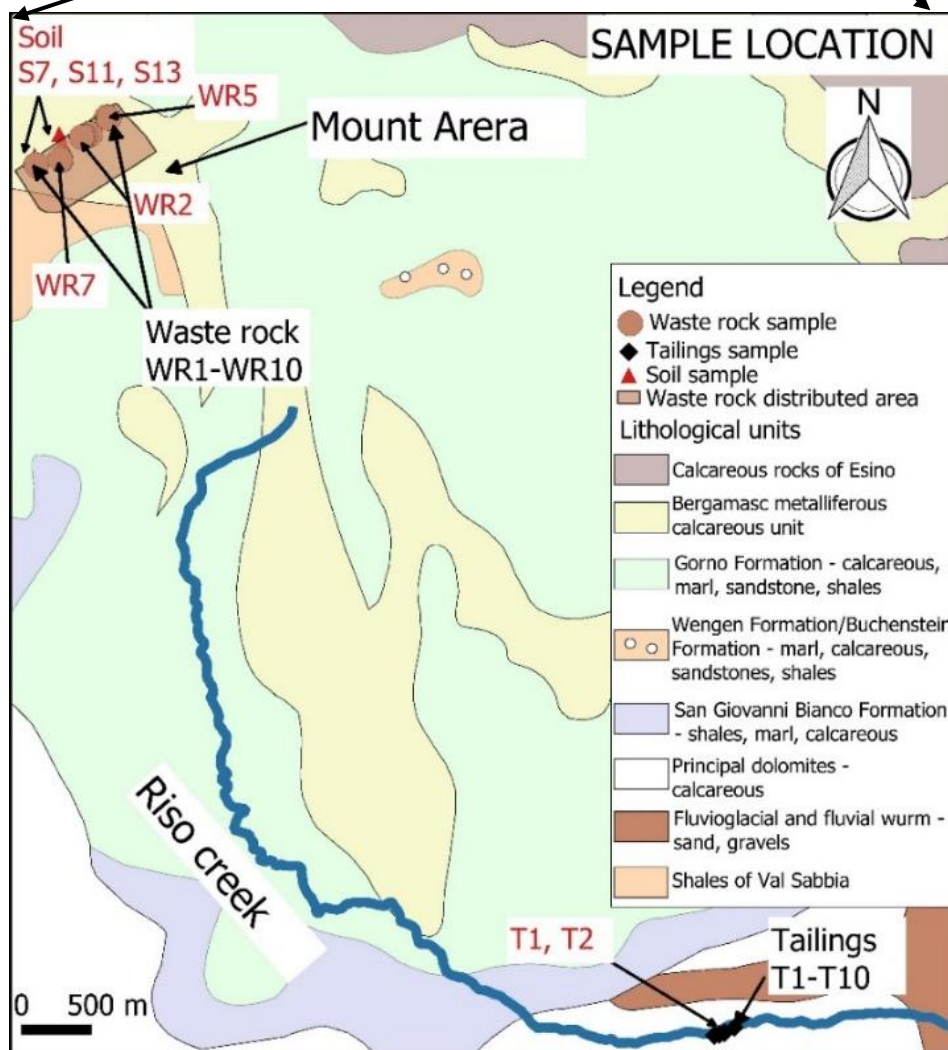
Soil
S7, S11, S13

WR5

SAMPLE LOCATION

N

Mount Arera

WR2

WR7

Waste rock
WR1-WR10

Legend
Waste rock sample
Tailings sample
Soil sample
Waste rock distributed area
Lithological units
Calcareous rocks of Esino
Bergamasc metalliferous calcareous unit
Gorno Formation - calcareous, marl, sandstone, shales
Wengen Formation/Buchenstein Formation - marl, calcareous, sandstones, shales
San Giovanni Bianco Formation - shales, marl, calcareous
Principal dolomites - calcareous
Fluvioglacial and fluvial wurm - sand, gravels
Shales of Val Sabbia

Riso creek

T1, T2

Tailings
T1-T10

0 500 m